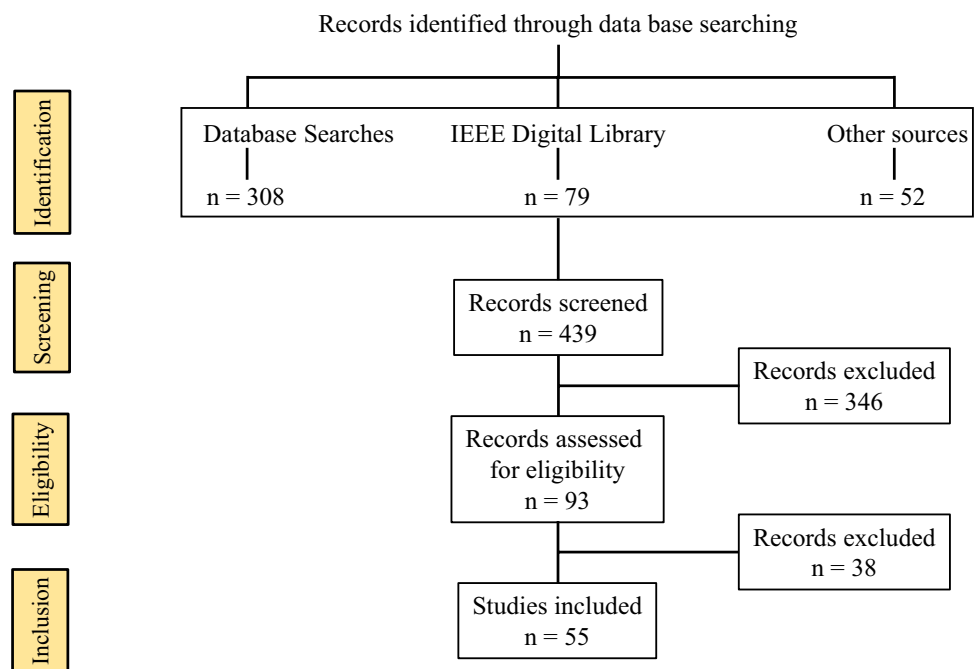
Records identified through data base searching

Identification

Database Searches
n = 308

IEEE Digital Library
n = 79

Other sources
n = 52

Screening

Records screened
n = 439

Records excluded
n = 346

Eligibility

Records assessed for eligibility
n = 93

Records excluded
n = 38

Inclusion

Studies included
n = 55